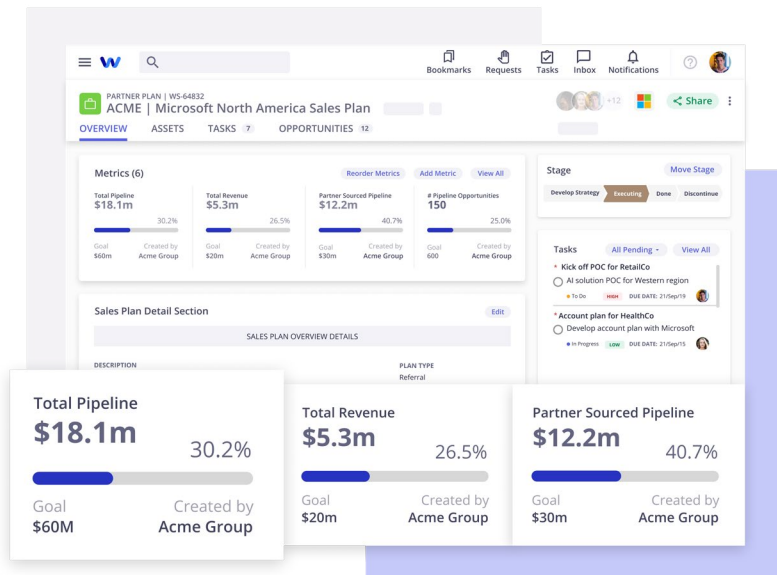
Bookmarks Requests Tasks Inbox Notifications

PARTNER PLAN | WS-64832
ACME | Microsoft North America Sales Plan

+12 Share

OVERVIEW ASSETS TASKS 7 OPPORTUNITIES 12

Metrics (6)
Reorder Metrics Add Metric View All

Total Pipeline
$18.1m
30.2%
Goal $60m
Created by Acme Group

Total Revenue
$5.3m
26.5%
Goal $20m
Created by Acme Group

Partner Sourced Pipeline
$12.2m
40.7%
Goal $30m
Created by Acme Group

# Pipeline Opportunities
150
25.0%
Goal 600
Created by Acme Group

Stage
Move Stage
Develop Strategy Executing Done Discontinue

Tasks
All Pending View All
* Kick off POC for RetailCo
AI solution POC for Western region
To Do HIGH DUE DATE: 21/Sep/19
*Account plan for HealthCo
Develop account plan with Microsoft
In Progress LOW DUE DATE: 21/Sep/15

Sales Plan Detail Section
Edit
SALES PLAN OVERVIEW DETAILS
DESCRIPTION
PLAN TYPE
Referral

Total Pipeline
$18.1m
30.2%
Goal
$60M
Created by
Acme Group

Total Revenue
$5.3m
26.5%
Goal
$20m
Created by
Acme Group

Partner Sourced Pipeline
$12.2m
40.7%
Goal
$30m
Created by
Acme Group